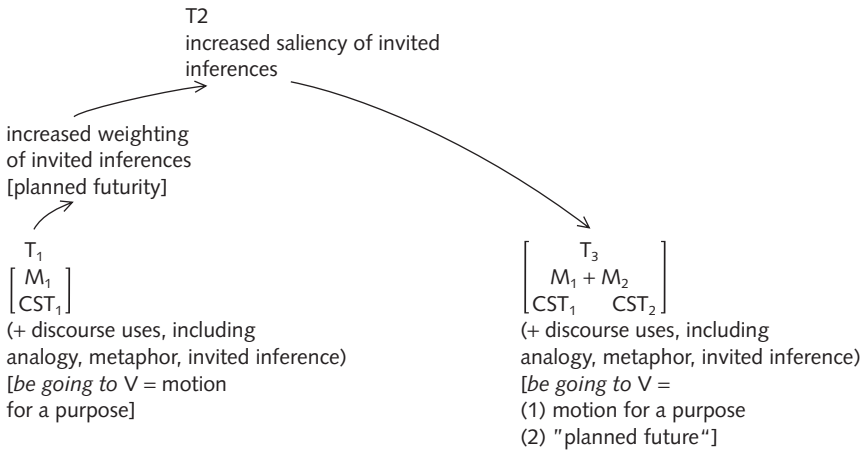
T2
increased saliency of invited inferences

increased weighting of invited inferences [planned futurity]

$T_1$
$\begin{bmatrix} M_1 \\ CST_1 \end{bmatrix}$
(+ discourse uses, including analogy, metaphor, invited inference)
[*be going to* V = motion for a purpose]

$\begin{bmatrix} T_3 \\ M_1 + M_2 \\ CST_1 \quad CST_2 \end{bmatrix}$
(+ discourse uses, including analogy, metaphor, invited inference)
[*be going to* V =
(1) motion for a purpose
(2) "planned future"]